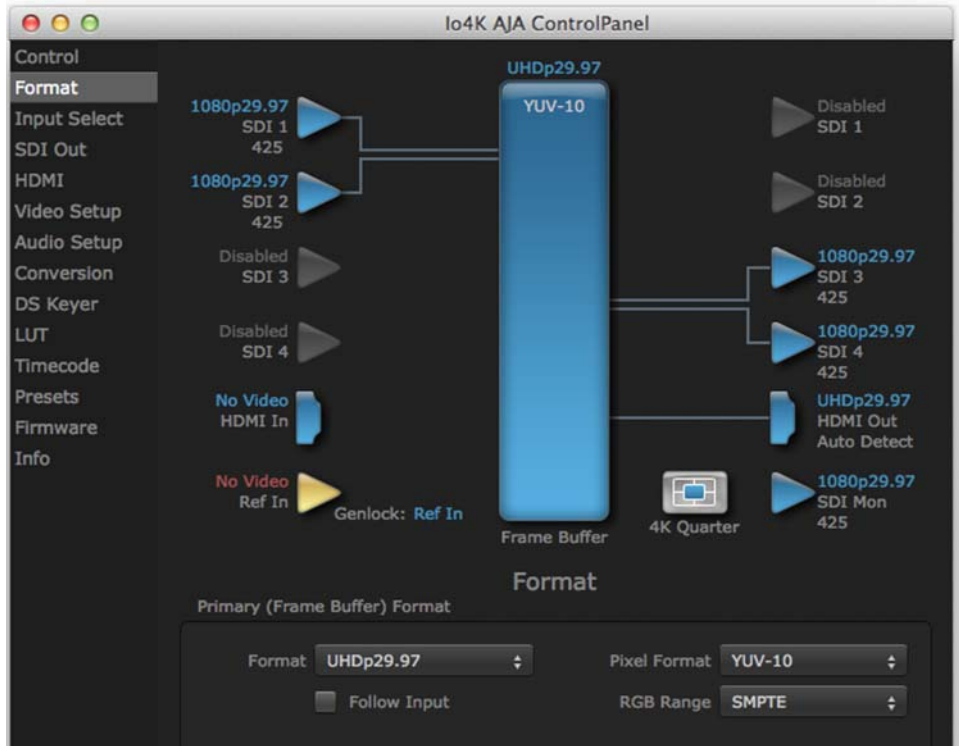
Io4K AJA ControlPanel

Control
Format
Input Select
SDI Out
HDMI
Video Setup
Audio Setup
Conversion
DS Keyer
LUT
Timecode
Presets
Firmware
Info

1080p29.97
SDI 1
425

1080p29.97
SDI 2
425

Disabled
SDI 3

Disabled
SDI 4

No Video
HDMI In

No Video
Ref In

Genlock: Ref In

UHDp29.97
YUV-10

Frame Buffer

4K Quarter

Disabled
SDI 1

Disabled
SDI 2

1080p29.97
SDI 3
425

1080p29.97
SDI 4
425

UHDp29.97
HDMI Out
Auto Detect

1080p29.97
SDI Mon
425

Format

Primary (Frame Buffer) Format

Format UHDp29.97

Follow Input

Pixel Format YUV-10

RGB Range SMPTE